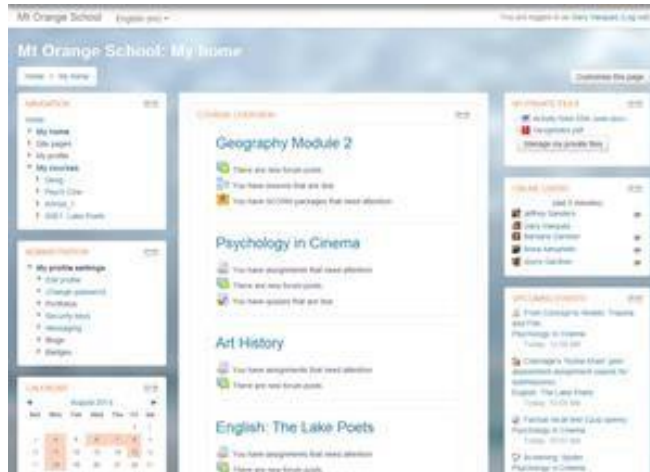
Mt Orange School English (en)

You are logged in as Gary Vasquez (Log out)

Mt Orange School: My home

Home > My home

Customise this page

NAVIGATION

Home
My home
Site pages
My profile
My courses
Geog
Psych Cine
Artrub_1
ENET Lake Poets

ADMINISTRATION

My profile settings
Edit profile
Change password
Portfolios
Security keys
Messaging
Blogs
Badges

CALENDAR

August 2014

COURSE OVERVIEW

Geography Module 2

There are new forum posts
You have lessons that are due
You have SCORM packages that need attention

Psychology in Cinema

You have assignments that need attention
There are new forum posts
You have quizzes that are due

Art History

You have assignments that need attention
There are new forum posts

English: The Lake Poets

You have assignments that need attention
There are new forum posts

MY PRIVATE FILES

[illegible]
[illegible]

Manage my private files

ONLINE USERS

(last 5 minutes)
Jeffrey Sanders
Gary Vasquez
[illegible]
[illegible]
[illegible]

UPCOMING EVENTS

From Concept to Reality: Trauma and Film
Psychology in Cinema
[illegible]

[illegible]
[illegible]
English: The Lake Poets
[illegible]

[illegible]
Psychology in Cinema
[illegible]

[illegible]
Psychology in Cinema